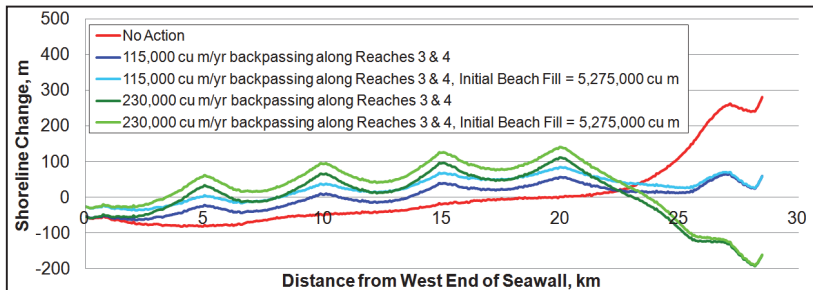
500
400
300
200
100
0
-100
-200
Shoreline Change, m
No Action
115,000 cu m/yr backpassing along Reaches 3 & 4
115,000 cu m/yr backpassing along Reaches 3 & 4, Initial Beach Fill = 5,275,000 cu m
230,000 cu m/yr backpassing along Reaches 3 & 4
230,000 cu m/yr backpassing along Reaches 3 & 4, Initial Beach Fill = 5,275,000 cu m
0
5
10
15
20
25
30
Distance from West End of Seawall, km